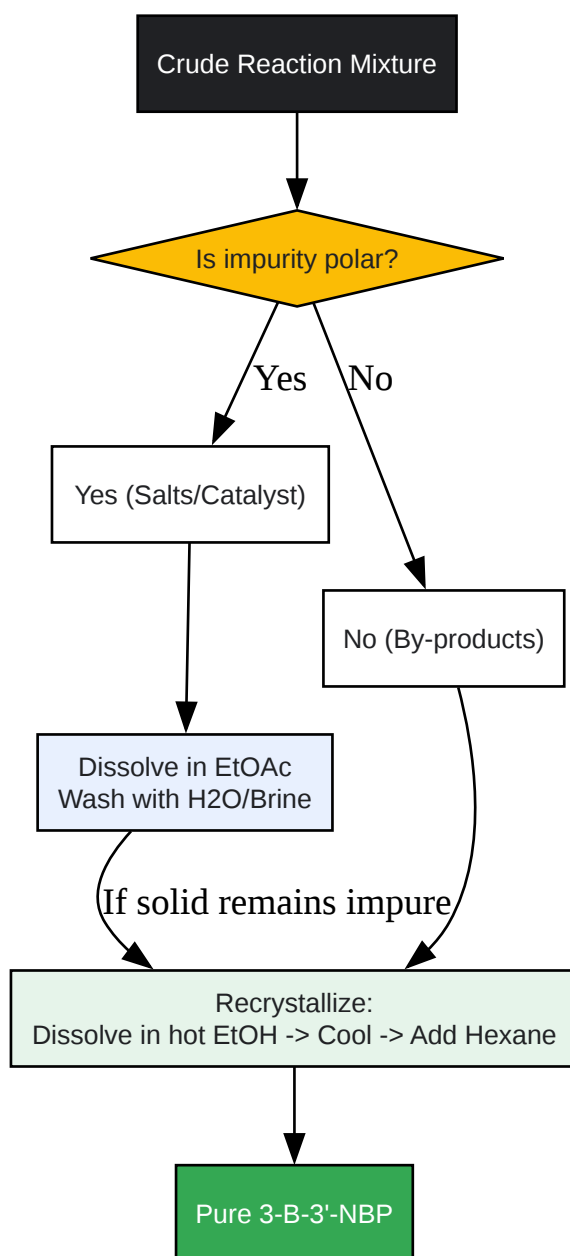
Crude Reaction Mixture

Is impurity polar?

Yes

No

Yes (Salts/Catalyst)

No (By-products)

Dissolve in EtOAc
Wash with H2O/Brine

If solid remains impure

Recrystallize:
Dissolve in hot EtOH -> Cool -> Add Hexane

Pure 3-B-3'-NBP